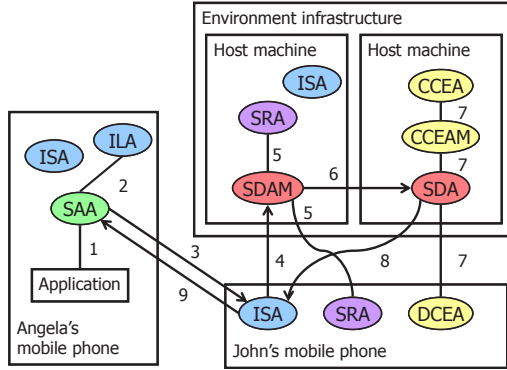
Environment infrastructure

Host machine

ISA

SRA

5

SDAM

5

Host machine

CCEA

7

CCEAM

7

SDA

6

8

7

ISA

ILA

2

SAA

1

Application

Angela's mobile phone

3

9

4

ISA

SRA

DCEA

John's mobile phone